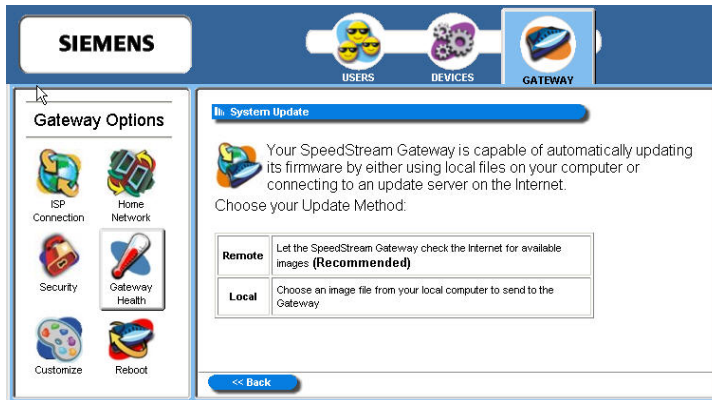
SIEMENS

USERS

DEVICES

GATEWAY

Gateway Options

ISP Connection

Home Network

Security

Gateway Health

Customize

Reboot

System Update

Your SpeedStream Gateway is capable of automatically updating its firmware by either using local files on your computer or connecting to an update server on the Internet.

Choose your Update Method:

| Remote | Let the SpeedStream Gateway check the Internet for available images **(Recommended)** |
|---|---|
| Local | Choose an image file from your local computer to send to the Gateway |

<< Back